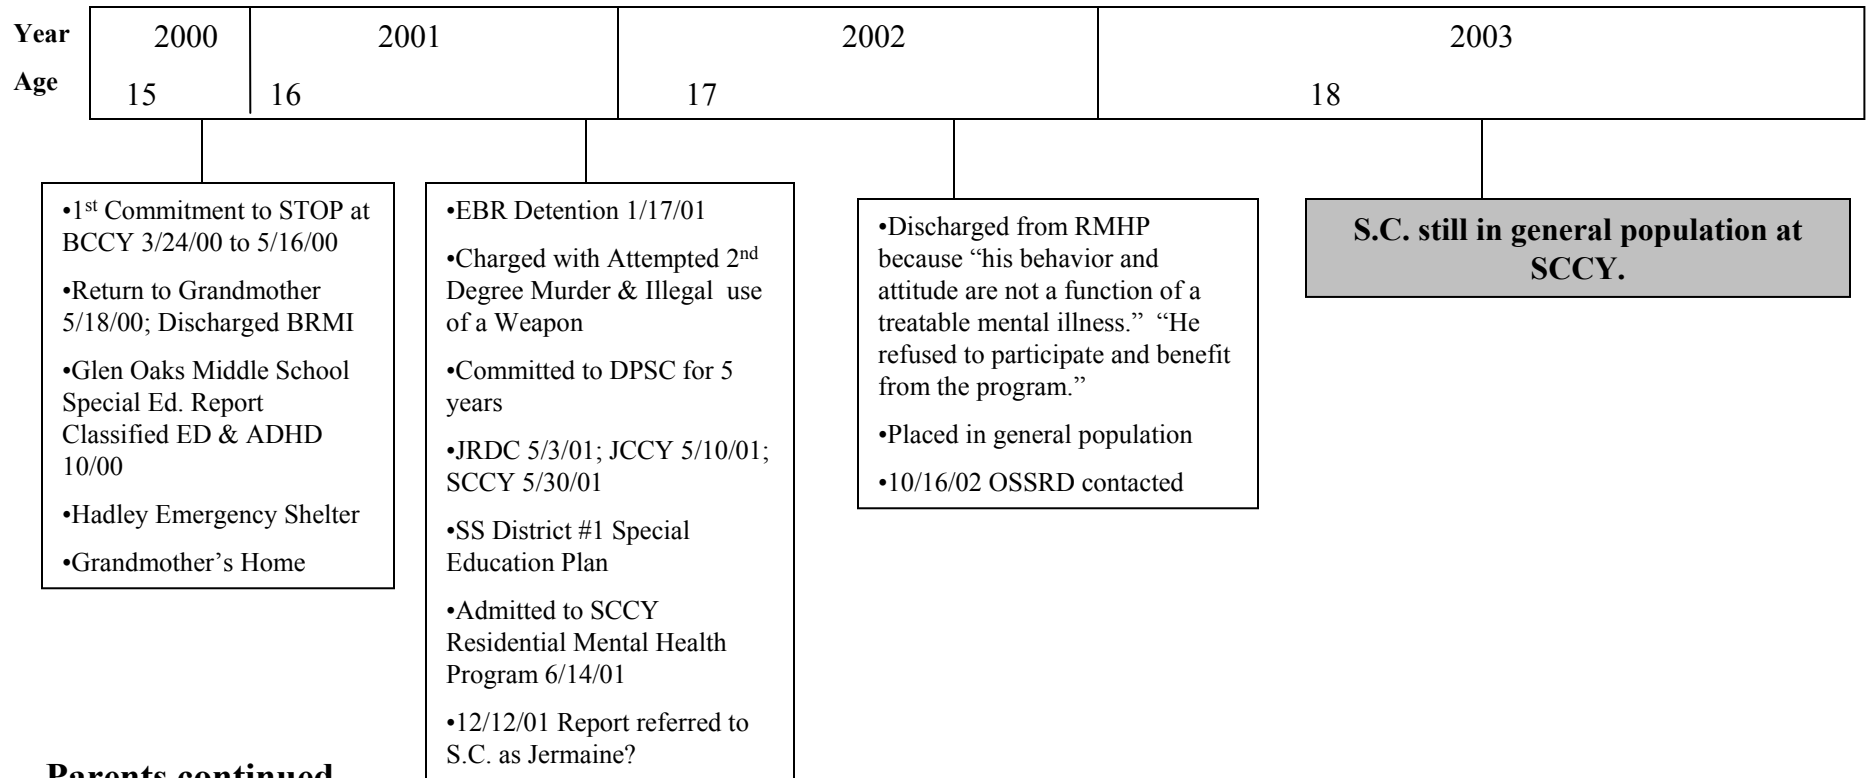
| Year | 2000 | 2001 | 2002 | 2003 |
|---|---|---|---|---|
| Age | 15 | 16 | 17 | 18 |

•1$^{st}$ Commitment to STOP at BCCY 3/24/00 to 5/16/00

•Return to Grandmother 5/18/00; Discharged BRMI

•Glen Oaks Middle School Special Ed. Report Classified ED & ADHD 10/00

•Hadley Emergency Shelter

•Grandmother's Home

•EBR Detention 1/17/01

•Charged with Attempted 2$^{nd}$ Degree Murder & Illegal use of a Weapon

•Committed to DPSC for 5 years

•JRDC 5/3/01; JCCY 5/10/01; SCCY 5/30/01

•SS District #1 Special Education Plan

•Admitted to SCCY Residential Mental Health Program 6/14/01

•12/12/01 Report referred to S.C. as Jermaine?

•Discharged from RMHP because "his behavior and attitude are not a function of a treatable mental illness." "He refused to participate and benefit from the program."

•Placed in general population

•10/16/02 OSSRD contacted

S.C. still in general population at SCCY.

Parents continued